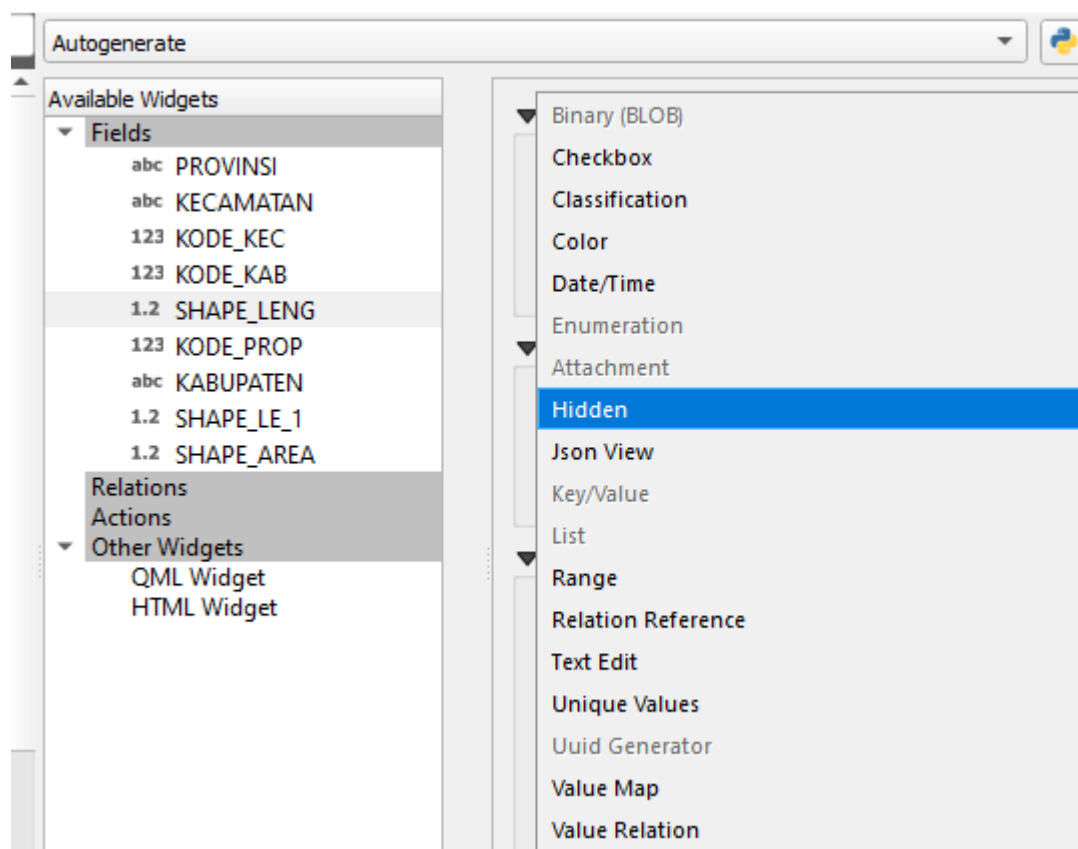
Autogenerate

Available Widgets
Fields
abc PROVINSI
abc KECAMATAN
123 KODE_KEC
123 KODE_KAB
1.2 SHAPE_LENG
123 KODE_PROP
abc KABUPATEN
1.2 SHAPE_LE_1
1.2 SHAPE_AREA
Relations
Actions
Other Widgets
QML Widget
HTML Widget

Binary (BLOB)
Checkbox
Classification
Color
Date/Time
Enumeration
Attachment
Hidden
Json View
Key/Value
List
Range
Relation Reference
Text Edit
Unique Values
Uuid Generator
Value Map
Value Relation